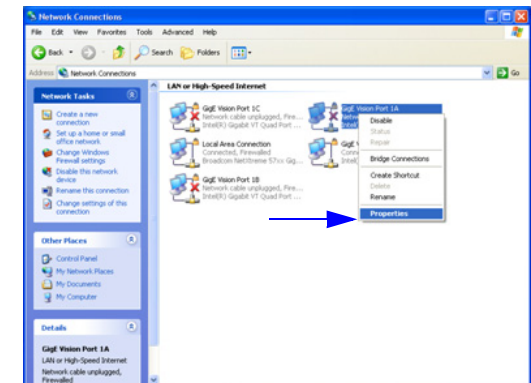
Network Connections

File Edit View Favorites Tools Advanced Help

Back Search Folders

Address Network Connections Go

Network Tasks

Create a new connection

Set up a home or small office network

Change Windows Firewall settings

Disable this network device

Rename this connection

Change settings of this connection

Other Places

Control Panel

My Network Places

My Documents

My Computer

Details

GigE Vision Port 1A

LAN or High-Speed Internet

Network cable unplugged, Firewalled

LAN or High-Speed Internet

GigE Vision Port 1C
Network cable unplugged, Fire...
Intel(R) Gigabit VT Quad Port ...

GigE Vision Port 1A

Local Area Connection
Connected, Firewalled
Broadcom NetXtreme 57xx Gig...

GigE V
Connec

GigE Vision Port 1B
Network cable unplugged, Fire...
Intel(R) Gigabit VT Quad Port ...

Disable
Status
Repair
Bridge Connections
Create Shortcut
Delete
Rename
Properties